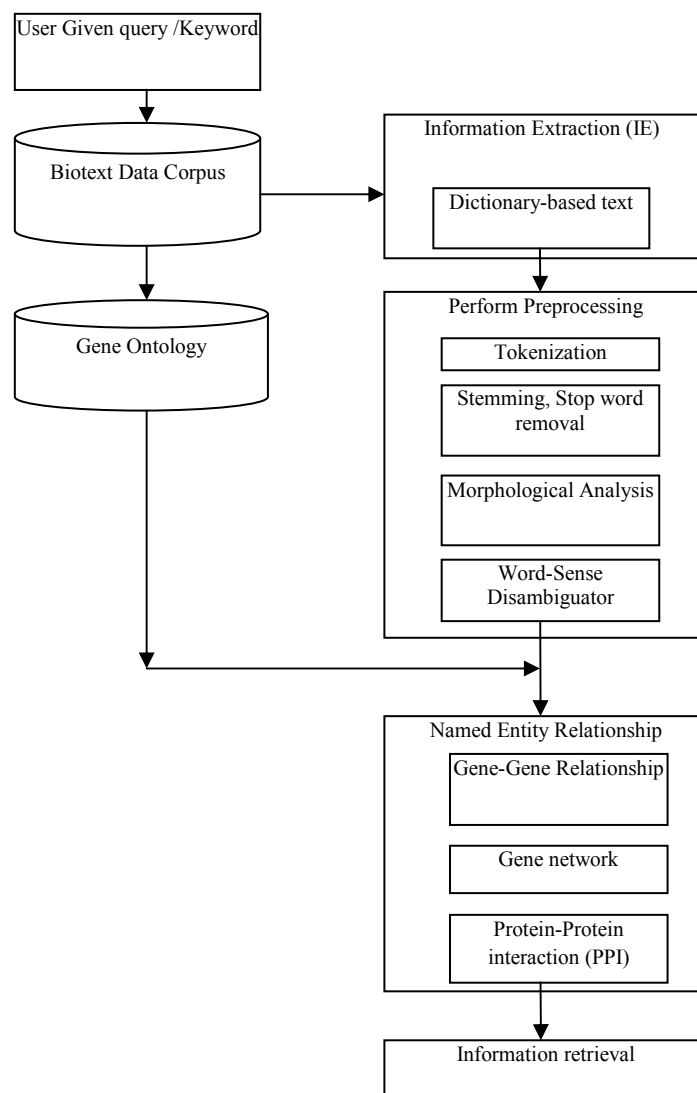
User Given query /Keyword

Biotext Data Corpus

Gene Ontology

Information Extraction (IE)

Dictionary-based text

Perform Preprocessing

Tokenization

Stemming, Stop word removal

Morphological Analysis

Word-Sense Disambiguator

Named Entity Relationship

Gene-Gene Relationship

Gene network

Protein-Protein interaction (PPI)

Information retrieval